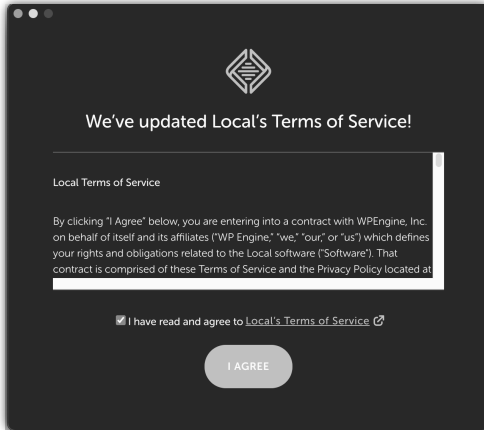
We've updated Local's Terms of Service!

Local Terms of Service

By clicking "I Agree" below, you are entering into a contract with WPEngine, Inc. on behalf of itself and its affiliates ("WP Engine," "we," "our," or "us") which defines your rights and obligations related to the Local software ("Software"). That contract is comprised of these Terms of Service and the Privacy Policy located at

I have read and agree to Local's Terms of Service

I AGREE